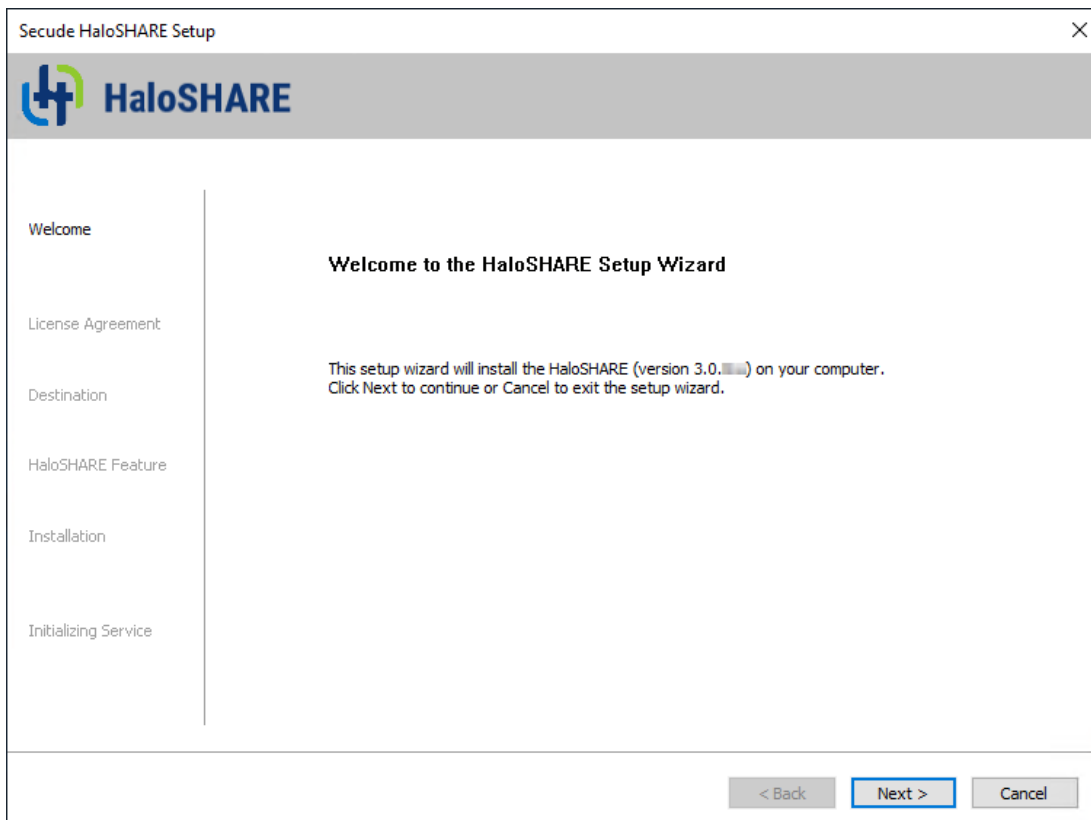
Secude HaloSHARE Setup

×

HaloSHARE

Welcome

License Agreement

Destination

HaloSHARE Feature

Installation

Initializing Service

Welcome to the HaloSHARE Setup Wizard

This setup wizard will install the HaloSHARE (version 3.0.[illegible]) on your computer.
Click Next to continue or Cancel to exit the setup wizard.

< Back

Next >

Cancel